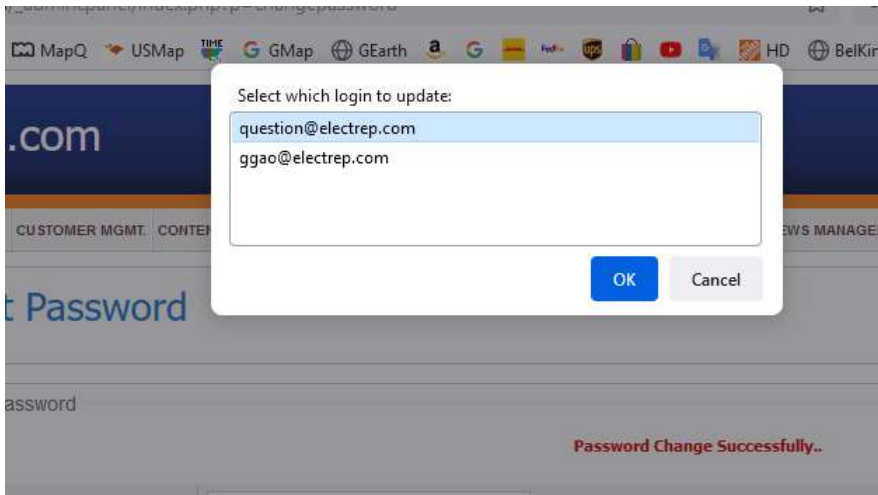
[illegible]_admin/panel/index.php?p=changepassword

MapQ USMap TIME G GMap GEarth a G FedEx ups HD BelKi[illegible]

.com

CUSTOMER MGMT. CONTE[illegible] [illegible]EWS MANAGE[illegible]

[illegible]t Password

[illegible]assword

Password Change Successfully..

Select which login to update:

question@electrep.com

ggao@electrep.com

OK

Cancel